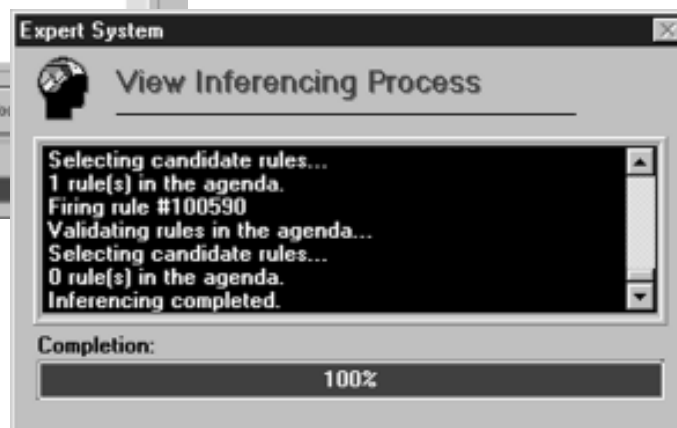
Expert System

View Inferencing Process

Selecting candidate rules...
1 rule(s) in the agenda.
Firing rule #100590
Validating rules in the agenda...
Selecting candidate rules...
0 rule(s) in the agenda.
Inferencing completed.

Completion:

100%